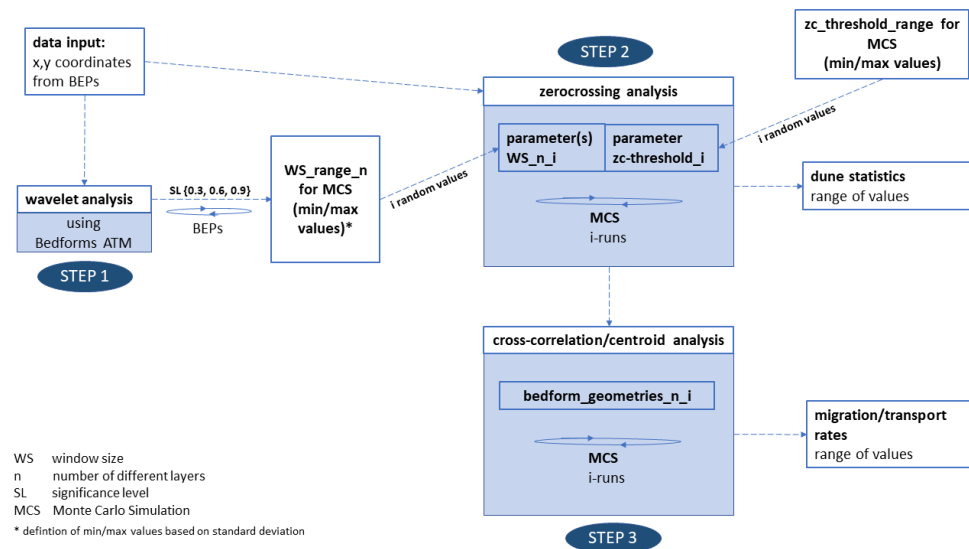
data input:
x,y coordinates from BEPs

STEP 2

zc_threshold_range for MCS (min/max values)

zerocrossing analysis

i random values

parameter(s) WS_n_i

parameter zc-threshold_i

wavelet analysis

using Bedforms ATM

SL {0.3, 0.6, 0.9}

BEPs

WS_range_n for MCS (min/max values)*

i random values

MCS
i-runs

dune statistics
range of values

STEP 1

cross-correlation/centroid analysis

bedform_geometries_n_i

migration/transport rates
range of values

MCS
i-runs

WS window size
n number of different layers
SL significance level
MCS Monte Carlo Simulation
* defintion of min/max values based on standard deviation

STEP 3